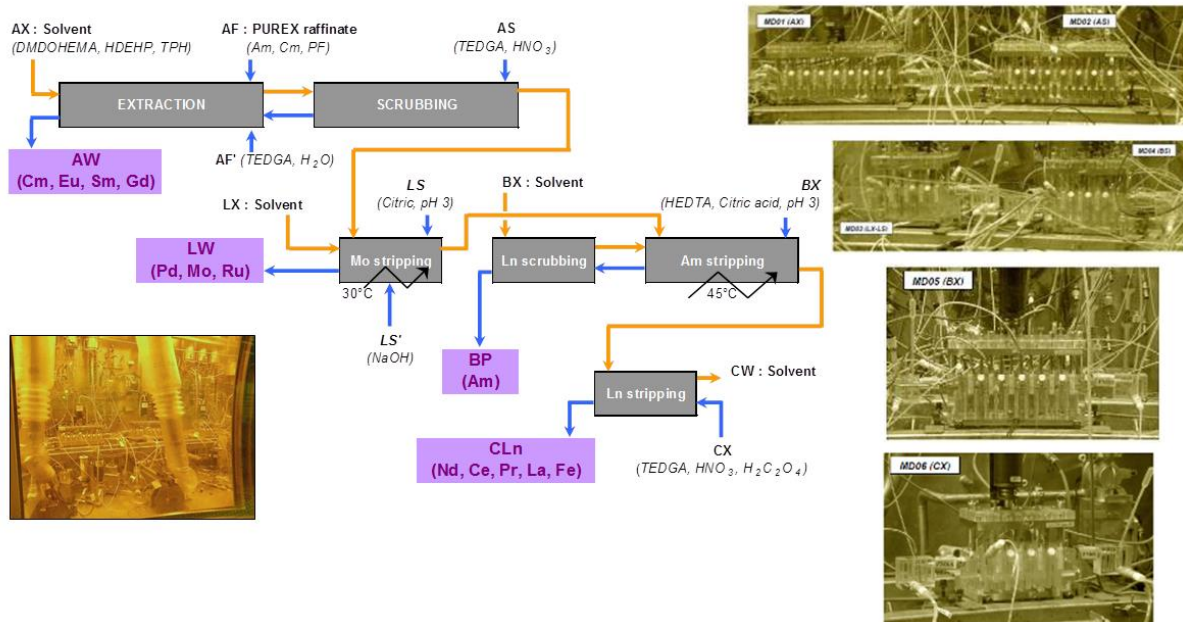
AX : Solvent
(DMDOHEMA, HDEHP, TPH)

AF : PUREX raffinate
(Am, Cm, PF)

AS
(TEDGA, $HNO_3$)

EXTRACTION

SCRUBBING

AF' (TEDGA, $H_2O$)

AW
(Cm, Eu, Sm, Gd)

LX : Solvent

LS
(Citric, pH 3)

BX : Solvent

BX
(HEDTA, Citric acid, pH 3)

LW
(Pd, Mo, Ru)

Mo stripping

30°C

Ln scrubbing

Am stripping

45°C

LS'
(NaOH)

BP
(Am)

Ln stripping

CW : Solvent

CLn
(Nd, Ce, Pr, La, Fe)

CX
(TEDGA, $HNO_3$, $H_2C_2O_4$)

MD01 (AX)

MD02 (AS)

MD04 (BS)

MD03 (LX-LS)

MD05 (BX)

MD06 (CX)